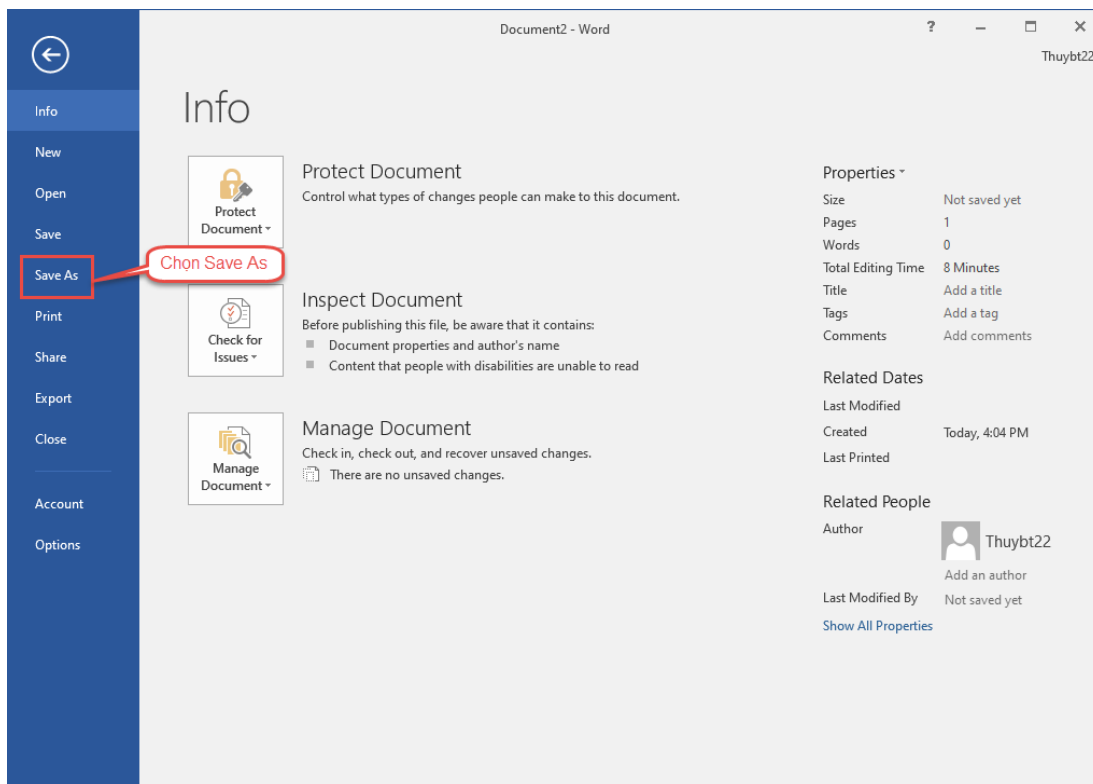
Document2 - Word

? – □ ×

Thuybt22

Info

New

Open

Save

Save As

Chọn Save As

Print

Share

Export

Close

Account

Options

Info

Protect Document ▾

Protect Document

Control what types of changes people can make to this document.

Check for Issues ▾

Inspect Document

Before publishing this file, be aware that it contains:

Document properties and author's name

Content that people with disabilities are unable to read

Manage Document ▾

Manage Document

Check in, check out, and recover unsaved changes.

There are no unsaved changes.

Properties ▾

| | |
|---|---|
| Size | Not saved yet |
| Pages | 1 |
| Words | 0 |
| Total Editing Time | 8 Minutes |
| Title | Add a title |
| Tags | Add a tag |
| Comments | Add comments |

Related Dates

| | |
|---|---|
| Last Modified | |
| Created | Today, 4:04 PM |
| Last Printed | |

Related People

Author

Thuybt22

Add an author

Last Modified By Not saved yet

Show All Properties